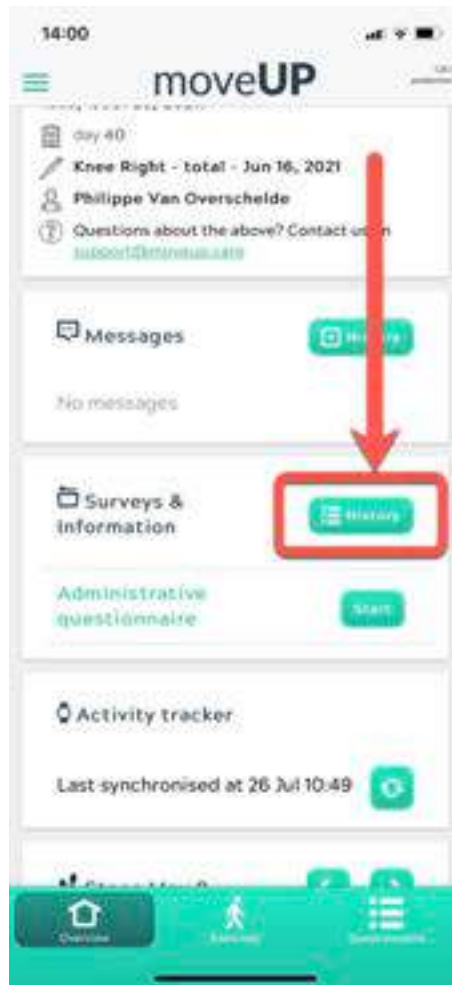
14:00

moveUP

day 40

Knee Right - total - Jun 16, 2021

Philippe Van Overschelde

Questions about the above? Contact us on support@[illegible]

Messages

History

No messages

Surveys & Information

History

Administrative questionnaire

Start

Activity tracker

Last synchronised at 26 Jul 10:49

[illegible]

Overview

Exercises

Questionnaires